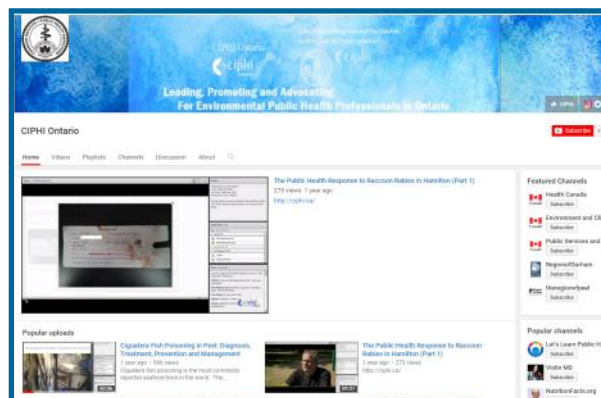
CIPHI Ontario

Leading, Promoting and Advocating For Environmental Public Health Professionals in Ontario

CIPHI Ontario

Subscribe

Home Videos Playlists Channels Discussion About

The Public Health Response to Raccoon Rabies in Hamilton (Part 1)
279 views 1 year ago
http://ciphi.ca/

Featured Channels
Health Canada
Subscribe
Environment and Cl
Subscribe
Public Services and
Subscribe
RegionofDurham
Subscribe
thenegionofpeel
Subscribe

Popular uploads

Ciguatera Fish Poisoning in Peel: Diagnosis, Treatment, Prevention and Management
1 year ago · 596 views
Ciguatera fish poisoning is the most commonly reported seafood toxin in the world. The...

The Public Health Response to Raccoon Rabies in Hamilton (Part 1)
1 year ago · 279 views
http://ciphi.ca/

Popular channels
Let's Learn Public H
Subscribe
Vistle MD
Subscribe
NutritionFacts.org